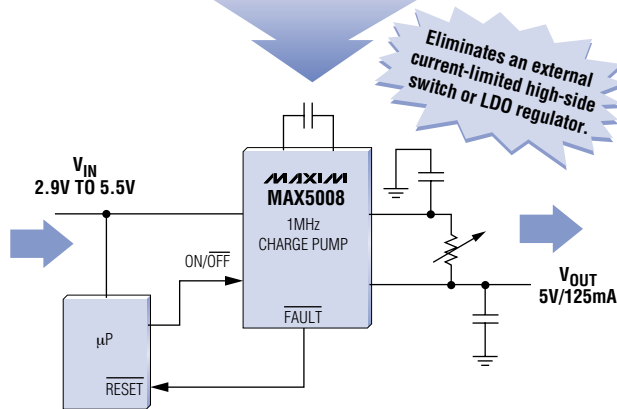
Eliminates an external current-limited high-side switch or LDO regulator.

$V_{IN}$
2.9V TO 5.5V

MAXIM
MAX5008
1MHz
CHARGE PUMP

ON/$\overline{OFF}$

$V_{OUT}$
5V/125mA

$\overline{FAULT}$

µP

$\overline{RESET}$